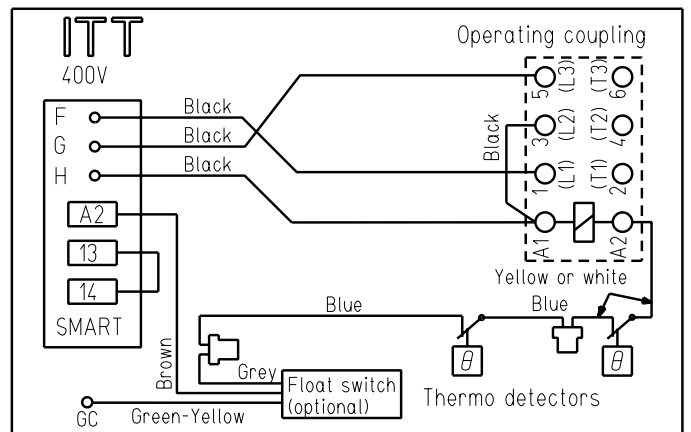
ITT
400V

Operating coupling

F
G
H

Black
Black
Black

Black

5 (L3)
3 (L2)
1 (L1)
(T3) 6
(T2) 4
(T1) 2
A1
A2

Yellow or white

A2
13
14
SMART

Blue
Blue

Brown
Grey

$\theta$
$\theta$

Float switch (optional)

Thermo detectors

GC
Green-Yellow